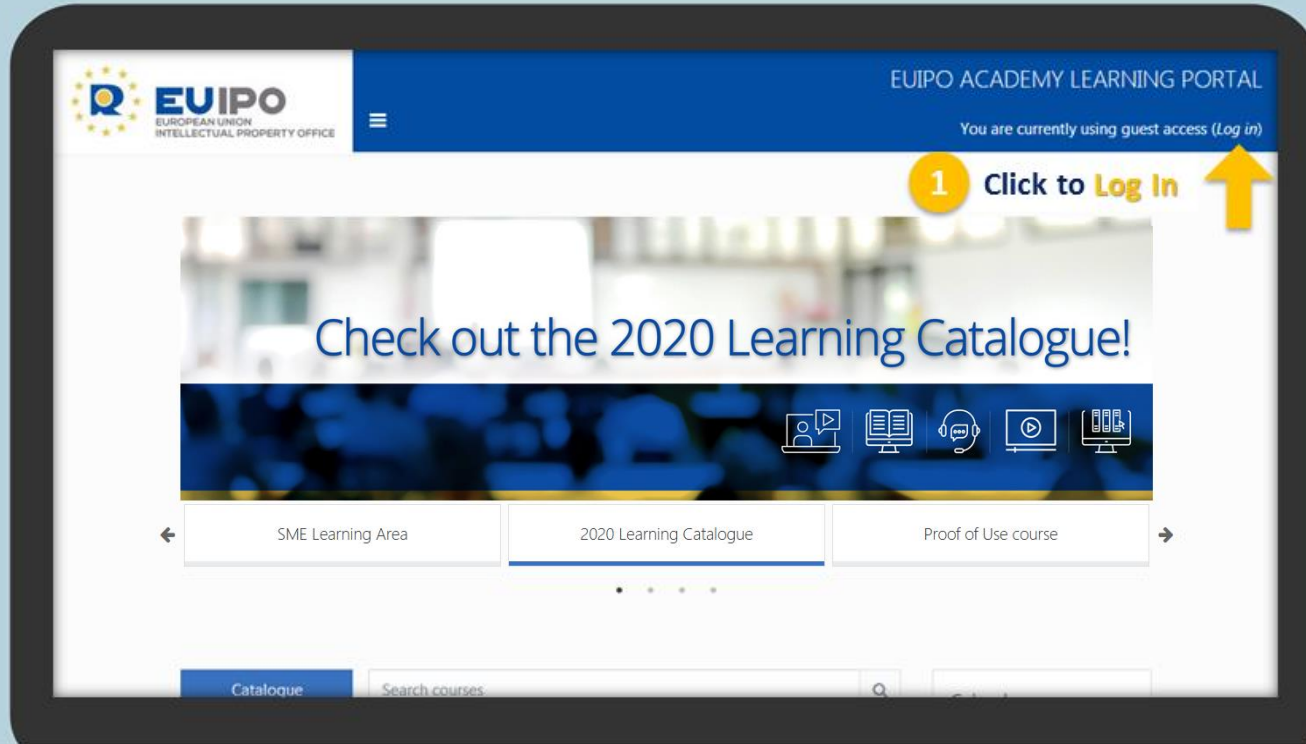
EUIPO
EUROPEAN UNION
INTELLECTUAL PROPERTY OFFICE

EUIPO ACADEMY LEARNING PORTAL
You are currently using guest access (*Log in*)

1 Click to Log In

Check out the 2020 Learning Catalogue!

SME Learning Area
2020 Learning Catalogue
Proof of Use course

Catalogue
Search courses